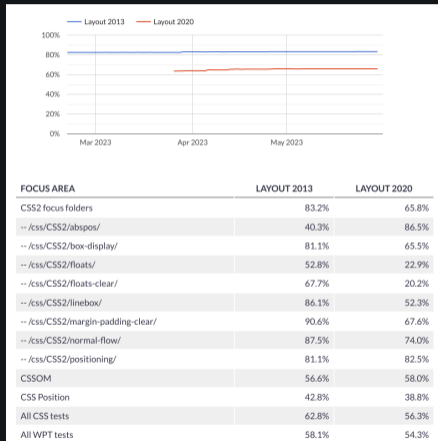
Layout 2013 Layout 2020

100%
80%
60%
40%
20%
0%

Mar 2023 Apr 2023 May 2023

| FOCUS AREA | LAYOUT 2013 | LAYOUT 2020 |
|---|---|---|
| CSS2 focus folders | 83.2% | 65.8% |
| -- /css/CSS2/abspos/ | 40.3% | 86.5% |
| -- /css/CSS2/box-display/ | 81.1% | 65.5% |
| -- /css/CSS2/floats/ | 52.8% | 22.9% |
| -- /css/CSS2/floats-clear/ | 67.7% | 20.2% |
| -- /css/CSS2/linebox/ | 86.1% | 52.3% |
| -- /css/CSS2/margin-padding-clear/ | 90.6% | 67.6% |
| -- /css/CSS2/normal-flow/ | 87.5% | 74.0% |
| -- /css/CSS2/positioning/ | 81.1% | 82.5% |
| CSSOM | 56.6% | 58.0% |
| CSS Position | 42.8% | 38.8% |
| All CSS tests | 62.8% | 56.3% |
| All WPT tests | 58.1% | 54.3% |